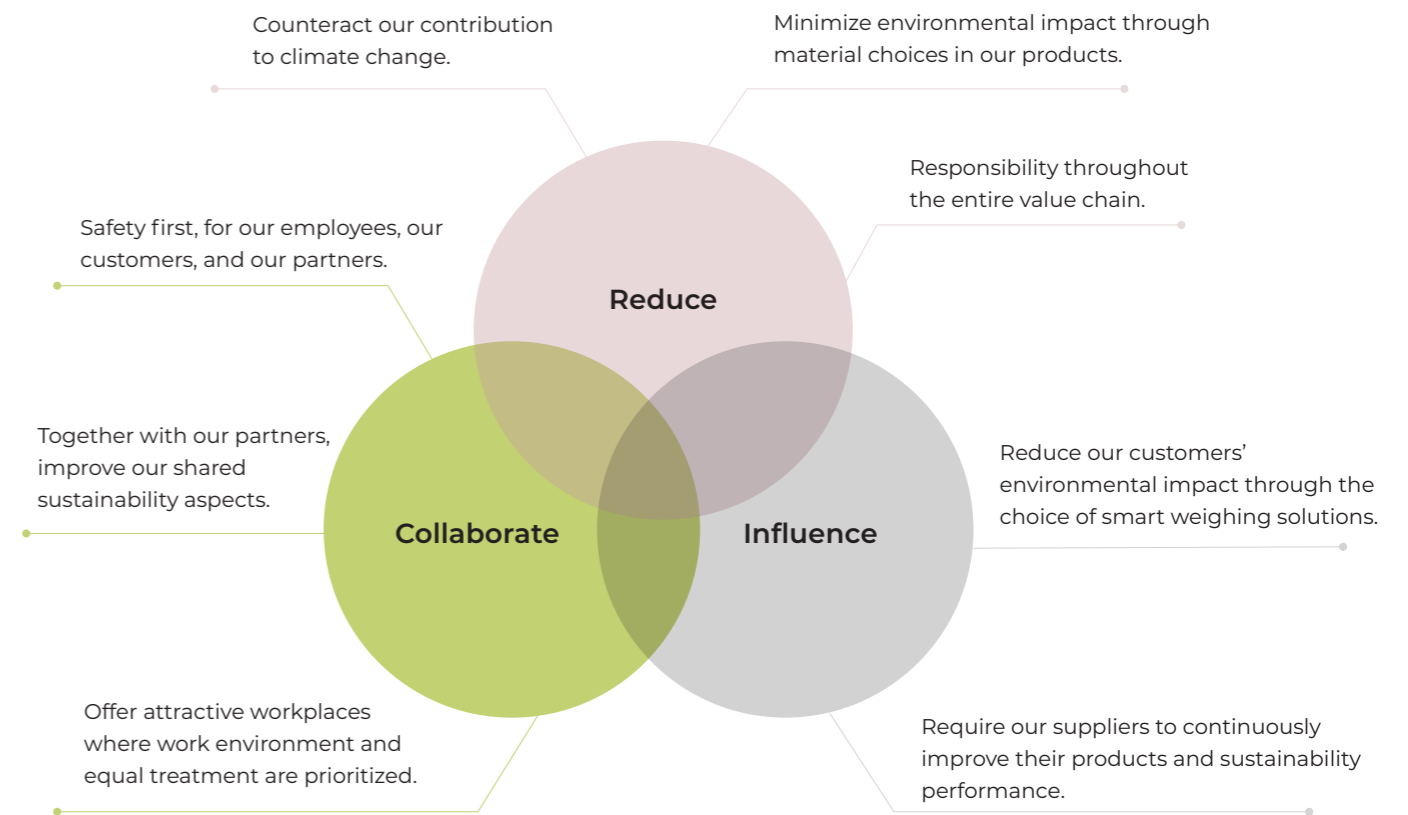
Counteract our contribution to climate change.

Minimize environmental impact through material choices in our products.

Responsibility throughout the entire value chain.

Safety first, for our employees, our customers, and our partners.

Reduce

Together with our partners, improve our shared sustainability aspects.

Collaborate

Influence

Reduce our customers' environmental impact through the choice of smart weighing solutions.

Offer attractive workplaces where work environment and equal treatment are prioritized.

Require our suppliers to continuously improve their products and sustainability performance.